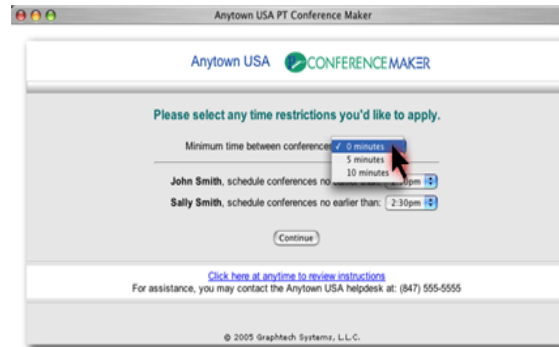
Anytown USA PT Conference Maker

Anytown USA CONFERENCEMAKER

Please select any time restrictions you'd like to apply.

Minimum time between conferences: ✓ 0 minutes
5 minutes
10 minutes

John Smith, schedule conferences no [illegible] 2:30pm

Sally Smith, schedule conferences no earlier than: 2:30pm

Continue

Click here at anytime to review instructions
For assistance, you may contact the Anytown USA helpdesk at: (847) 555-5555

© 2005 Graphtech Systems, L.L.C.